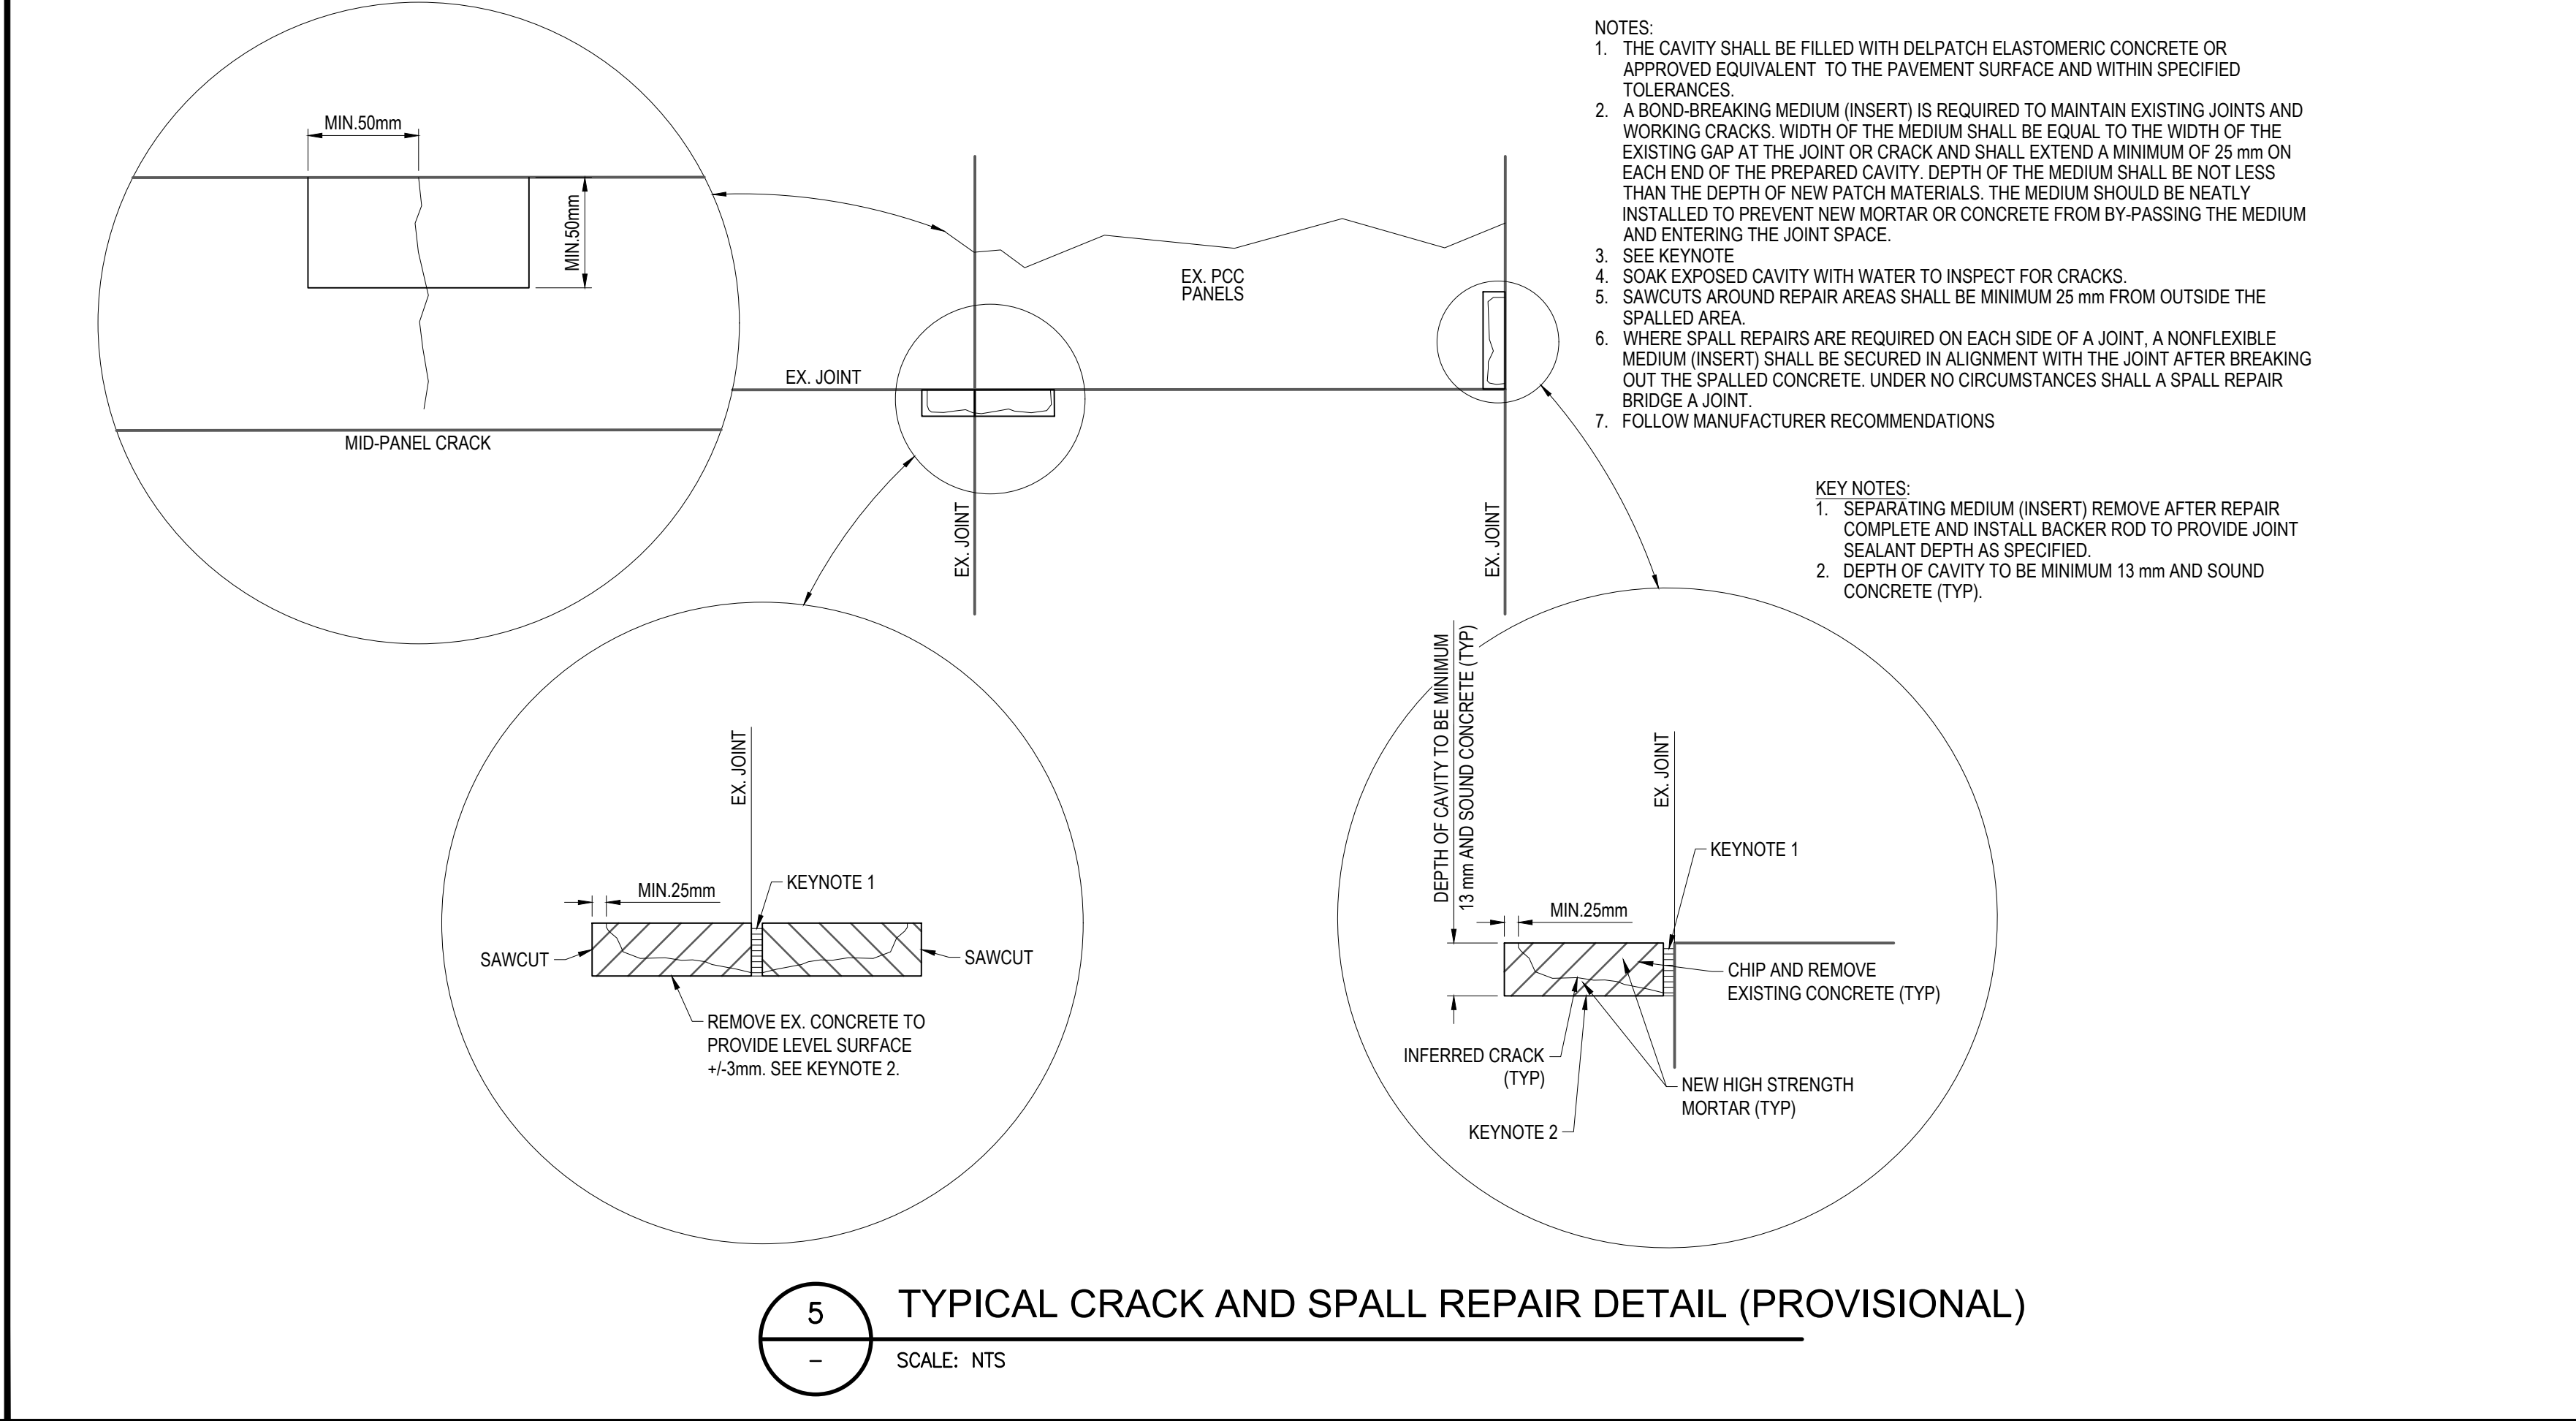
MIN.50mm

MIN.50mm

MID-PANEL CRACK

EX. JOINT

EX. PCC PANELS

EX. JOINT

EX. JOINT

NOTES:
1. THE CAVITY SHALL BE FILLED WITH DELPATCH ELASTOMERIC CONCRETE OR APPROVED EQUIVALENT TO THE PAVEMENT SURFACE AND WITHIN SPECIFIED TOLERANCES.
2. A BOND-BREAKING MEDIUM (INSERT) IS REQUIRED TO MAINTAIN EXISTING JOINTS AND WORKING CRACKS. WIDTH OF THE MEDIUM SHALL BE EQUAL TO THE WIDTH OF THE EXISTING GAP AT THE JOINT OR CRACK AND SHALL EXTEND A MINIMUM OF 25 mm ON EACH END OF THE PREPARED CAVITY. DEPTH OF THE MEDIUM SHALL BE NOT LESS THAN THE DEPTH OF NEW PATCH MATERIALS. THE MEDIUM SHOULD BE NEATLY INSTALLED TO PREVENT NEW MORTAR OR CONCRETE FROM BY-PASSING THE MEDIUM AND ENTERING THE JOINT SPACE.
3. SEE KEYNOTE
4. SOAK EXPOSED CAVITY WITH WATER TO INSPECT FOR CRACKS.
5. SAWCUTS AROUND REPAIR AREAS SHALL BE MINIMUM 25 mm FROM OUTSIDE THE SPALLED AREA.
6. WHERE SPALL REPAIRS ARE REQUIRED ON EACH SIDE OF A JOINT, A NONFLEXIBLE MEDIUM (INSERT) SHALL BE SECURED IN ALIGNMENT WITH THE JOINT AFTER BREAKING OUT THE SPALLED CONCRETE. UNDER NO CIRCUMSTANCES SHALL A SPALL REPAIR BRIDGE A JOINT.
7. FOLLOW MANUFACTURER RECOMMENDATIONS

KEY NOTES:
1. SEPARATING MEDIUM (INSERT) REMOVE AFTER REPAIR COMPLETE AND INSTALL BACKER ROD TO PROVIDE JOINT SEALANT DEPTH AS SPECIFIED.
2. DEPTH OF CAVITY TO BE MINIMUM 13 mm AND SOUND CONCRETE (TYP).

EX. JOINT

MIN.25mm

KEYNOTE 1

SAWCUT

SAWCUT

REMOVE EX. CONCRETE TO PROVIDE LEVEL SURFACE +/-3mm. SEE KEYNOTE 2.

DEPTH OF CAVITY TO BE MINIMUM 13 mm AND SOUND CONCRETE (TYP)

EX. JOINT

KEYNOTE 1

MIN.25mm

CHIP AND REMOVE EXISTING CONCRETE (TYP)

INFERRED CRACK (TYP)

NEW HIGH STRENGTH MORTAR (TYP)

KEYNOTE 2

5
–

TYPICAL CRACK AND SPALL REPAIR DETAIL (PROVISIONAL)

SCALE: NTS